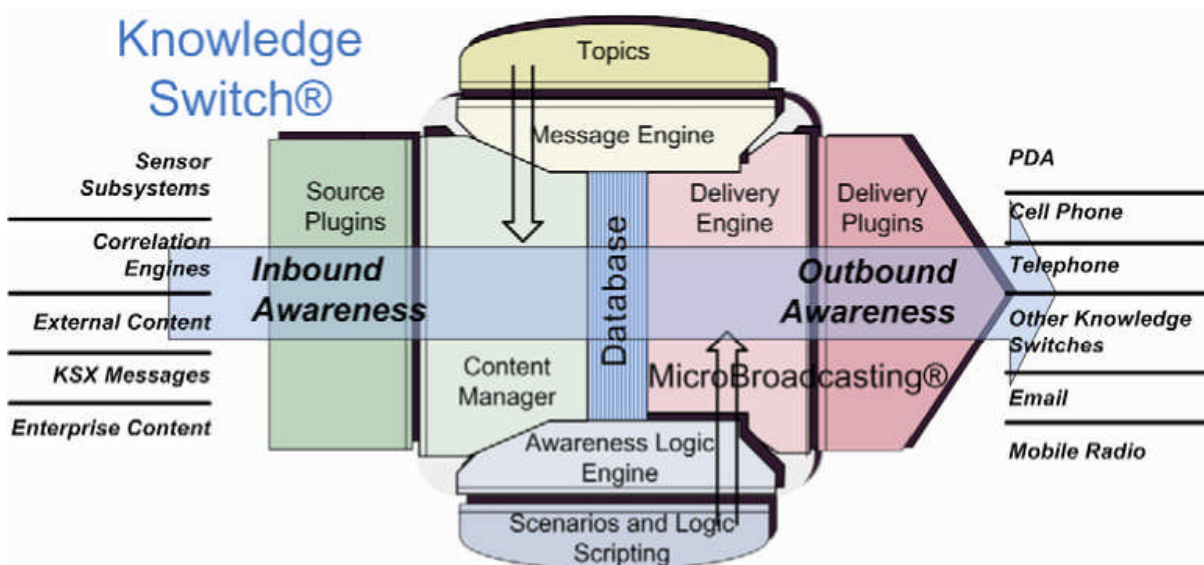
Knowledge Switch®

Topics

Message Engine

Sensor Subsystems

Correlation Engines

External Content

KSX Messages

Enterprise Content

Source Plugins

Inbound Awareness

Content Manager

Database

Delivery Engine

Delivery Plugins

Outbound Awareness

MicroBroadcasting®

Awareness Logic Engine

Scenarios and Logic Scripting

PDA

Cell Phone

Telephone

Other Knowledge Switches

Email

Mobile Radio